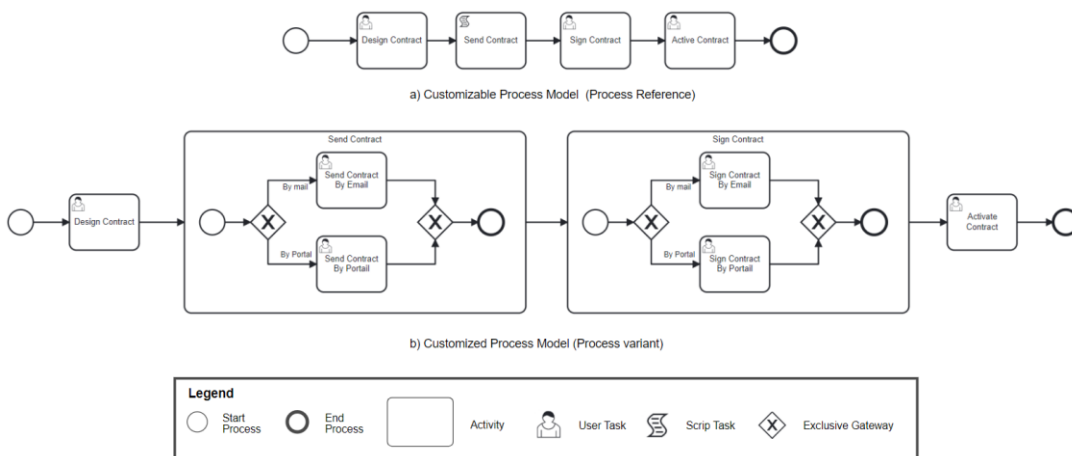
Design Contract

Send Contract

Sign Contract

Active Contract

a) Customizable Process Model (Process Reference)

Design Contract

Send Contract

By mail

Send Contract By Email

By Portal

Send Contract By Portail

Sign Contract

By mail

Sign Contract By Email

By Portal

Sign Contract By Portail

Activate Contract

b) Customized Process Model (Process variant)

Legend

Start Process

End Process

Activity

User Task

Scrip Task

Exclusive Gateway